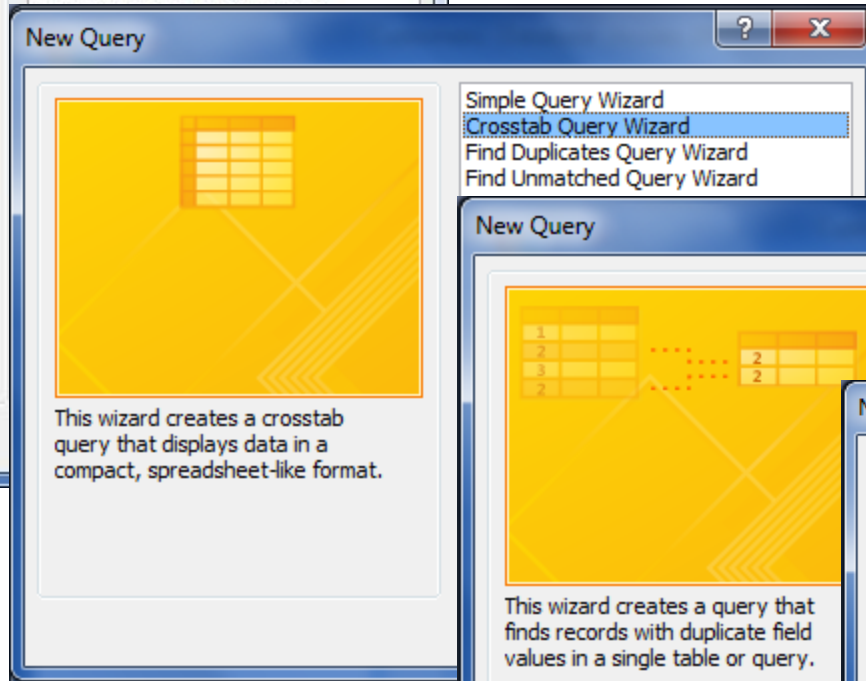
New Query

?

X

Simple Query Wizard
Crosstab Query Wizard
Find Duplicates Query Wizard
Find Unmatched Query Wizard

This wizard creates a crosstab query that displays data in a compact, spreadsheet-like format.

New Query

1
2
3
2

2
2

This wizard creates a query that finds records with duplicate field values in a single table or query.

N